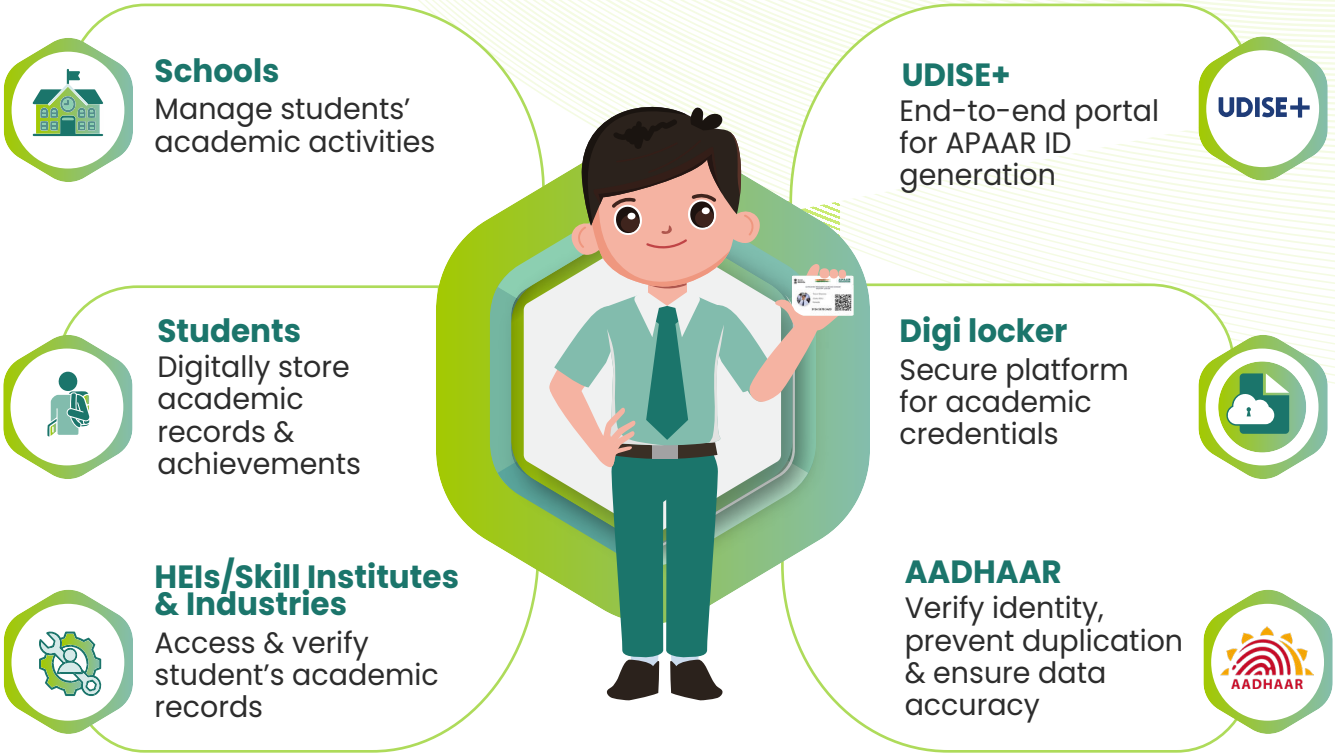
Schools
Manage students' academic activities

Students
Digitally store academic records & achievements

HEIs/Skill Institutes & Industries
Access & verify student's academic records

UDISE+
End-to-end portal for APAAR ID generation

UDISE+

Digi locker
Secure platform for academic credentials

AADHAAR
Verify identity, prevent duplication & ensure data accuracy

AADHAAR